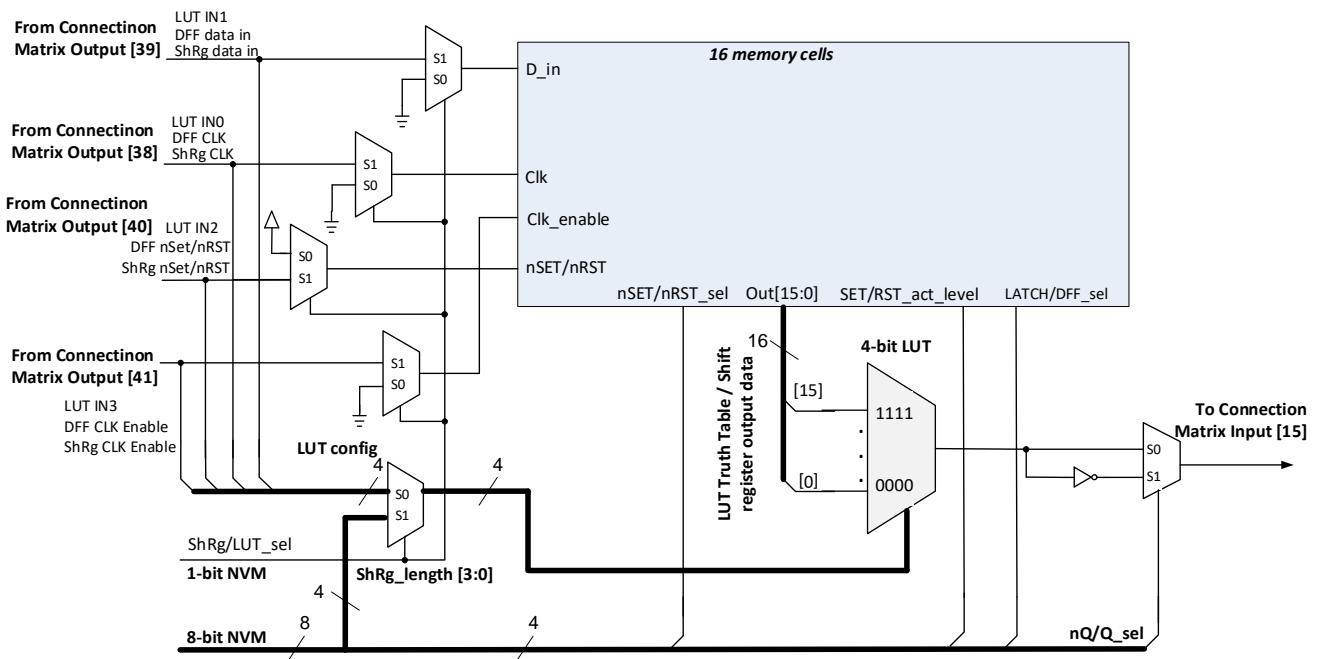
From Connectinon Matrix Output [39]
LUT IN1
DFF data in
ShRg data in
S1
S0
16 memory cells
D_in
From Connectinon Matrix Output [38]
LUT IN0
DFF CLK
ShRg CLK
S1
S0
Clk
From Connectinon Matrix Output [40]
LUT IN2
DFF nSet/nRST
ShRg nSet/nRST
S0
S1
Clk_enable
nSET/nRST
nSET/nRST_sel
Out[15:0]
SET/RST_act_level
LATCH/DFF_sel
From Connectinon Matrix Output [41]
LUT IN3
DFF CLK Enable
ShRg CLK Enable
S1
S0
16
4-bit LUT
LUT Truth Table / Shift register output data
[15]
1111
.
.
.
[0]
0000
To Connection Matrix Input [15]
S0
S1
LUT config
4
4
S0
S1
ShRg/LUT_sel
1-bit NVM
ShRg_length [3:0]
4
8-bit NVM
8
4
nQ/Q_sel